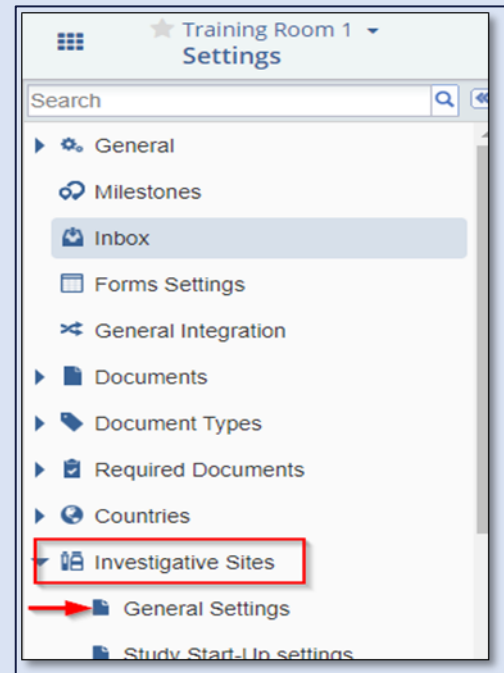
Training Room 1
Settings

Search

General
Milestones
Inbox
Forms Settings
General Integration
Documents
Document Types
Required Documents
Countries
Investigative Sites
General Settings
Study Start-Up settings